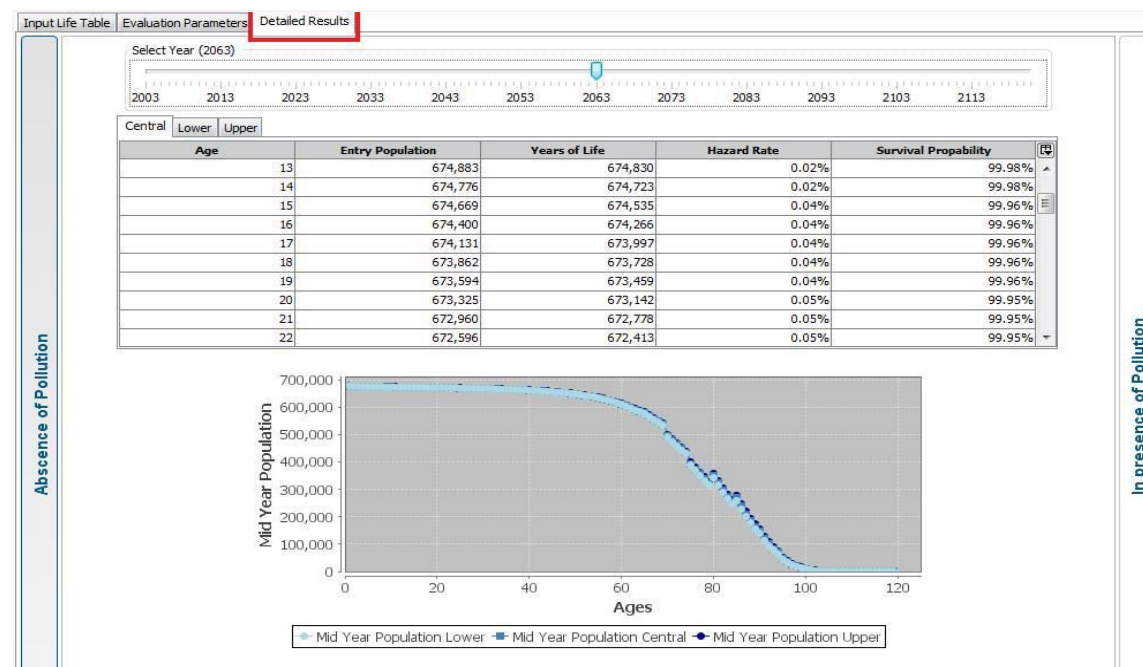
Input Life Table | Evaluation Parameters | Detailed Results

Select Year (2063)

2003 2013 2023 2033 2043 2053 2063 2073 2083 2093 2103 2113

Central | Lower | Upper

| Age | Entry Population | Years of Life | Hazard Rate | Survival Propability |
|---|---|---|---|---|
| 13 | 674,883 | 674,830 | 0.02% | 99.98% |
| 14 | 674,776 | 674,723 | 0.02% | 99.98% |
| 15 | 674,669 | 674,535 | 0.04% | 99.96% |
| 16 | 674,400 | 674,266 | 0.04% | 99.96% |
| 17 | 674,131 | 673,997 | 0.04% | 99.96% |
| 18 | 673,862 | 673,728 | 0.04% | 99.96% |
| 19 | 673,594 | 673,459 | 0.04% | 99.96% |
| 20 | 673,325 | 673,142 | 0.05% | 99.95% |
| 21 | 672,960 | 672,778 | 0.05% | 99.95% |
| 22 | 672,596 | 672,413 | 0.05% | 99.95% |

Abscence of Pollution

700,000
600,000
500,000
400,000
300,000
200,000
100,000
0

Mid Year Population

0 20 40 60 80 100 120

Ages

Mid Year Population Lower | Mid Year Population Central | Mid Year Population Upper

In presence of Pollution